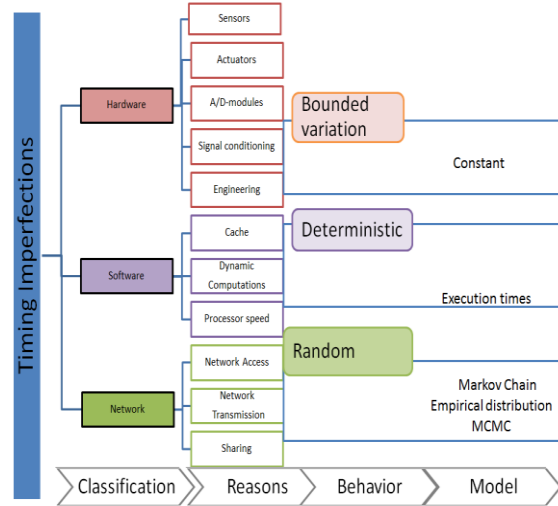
Timing Imperfections

Hardware

Sensors

Actuators

A/D-modules

Signal conditioning

Engineering

Bounded variation

Constant

Software

Cache

Dynamic Computations

Processor speed

Deterministic

Execution times

Network

Network Access

Network Transmission

Sharing

Random

Markov Chain
Empirical distribution
MCMC

Classification

Reasons

Behavior

Model